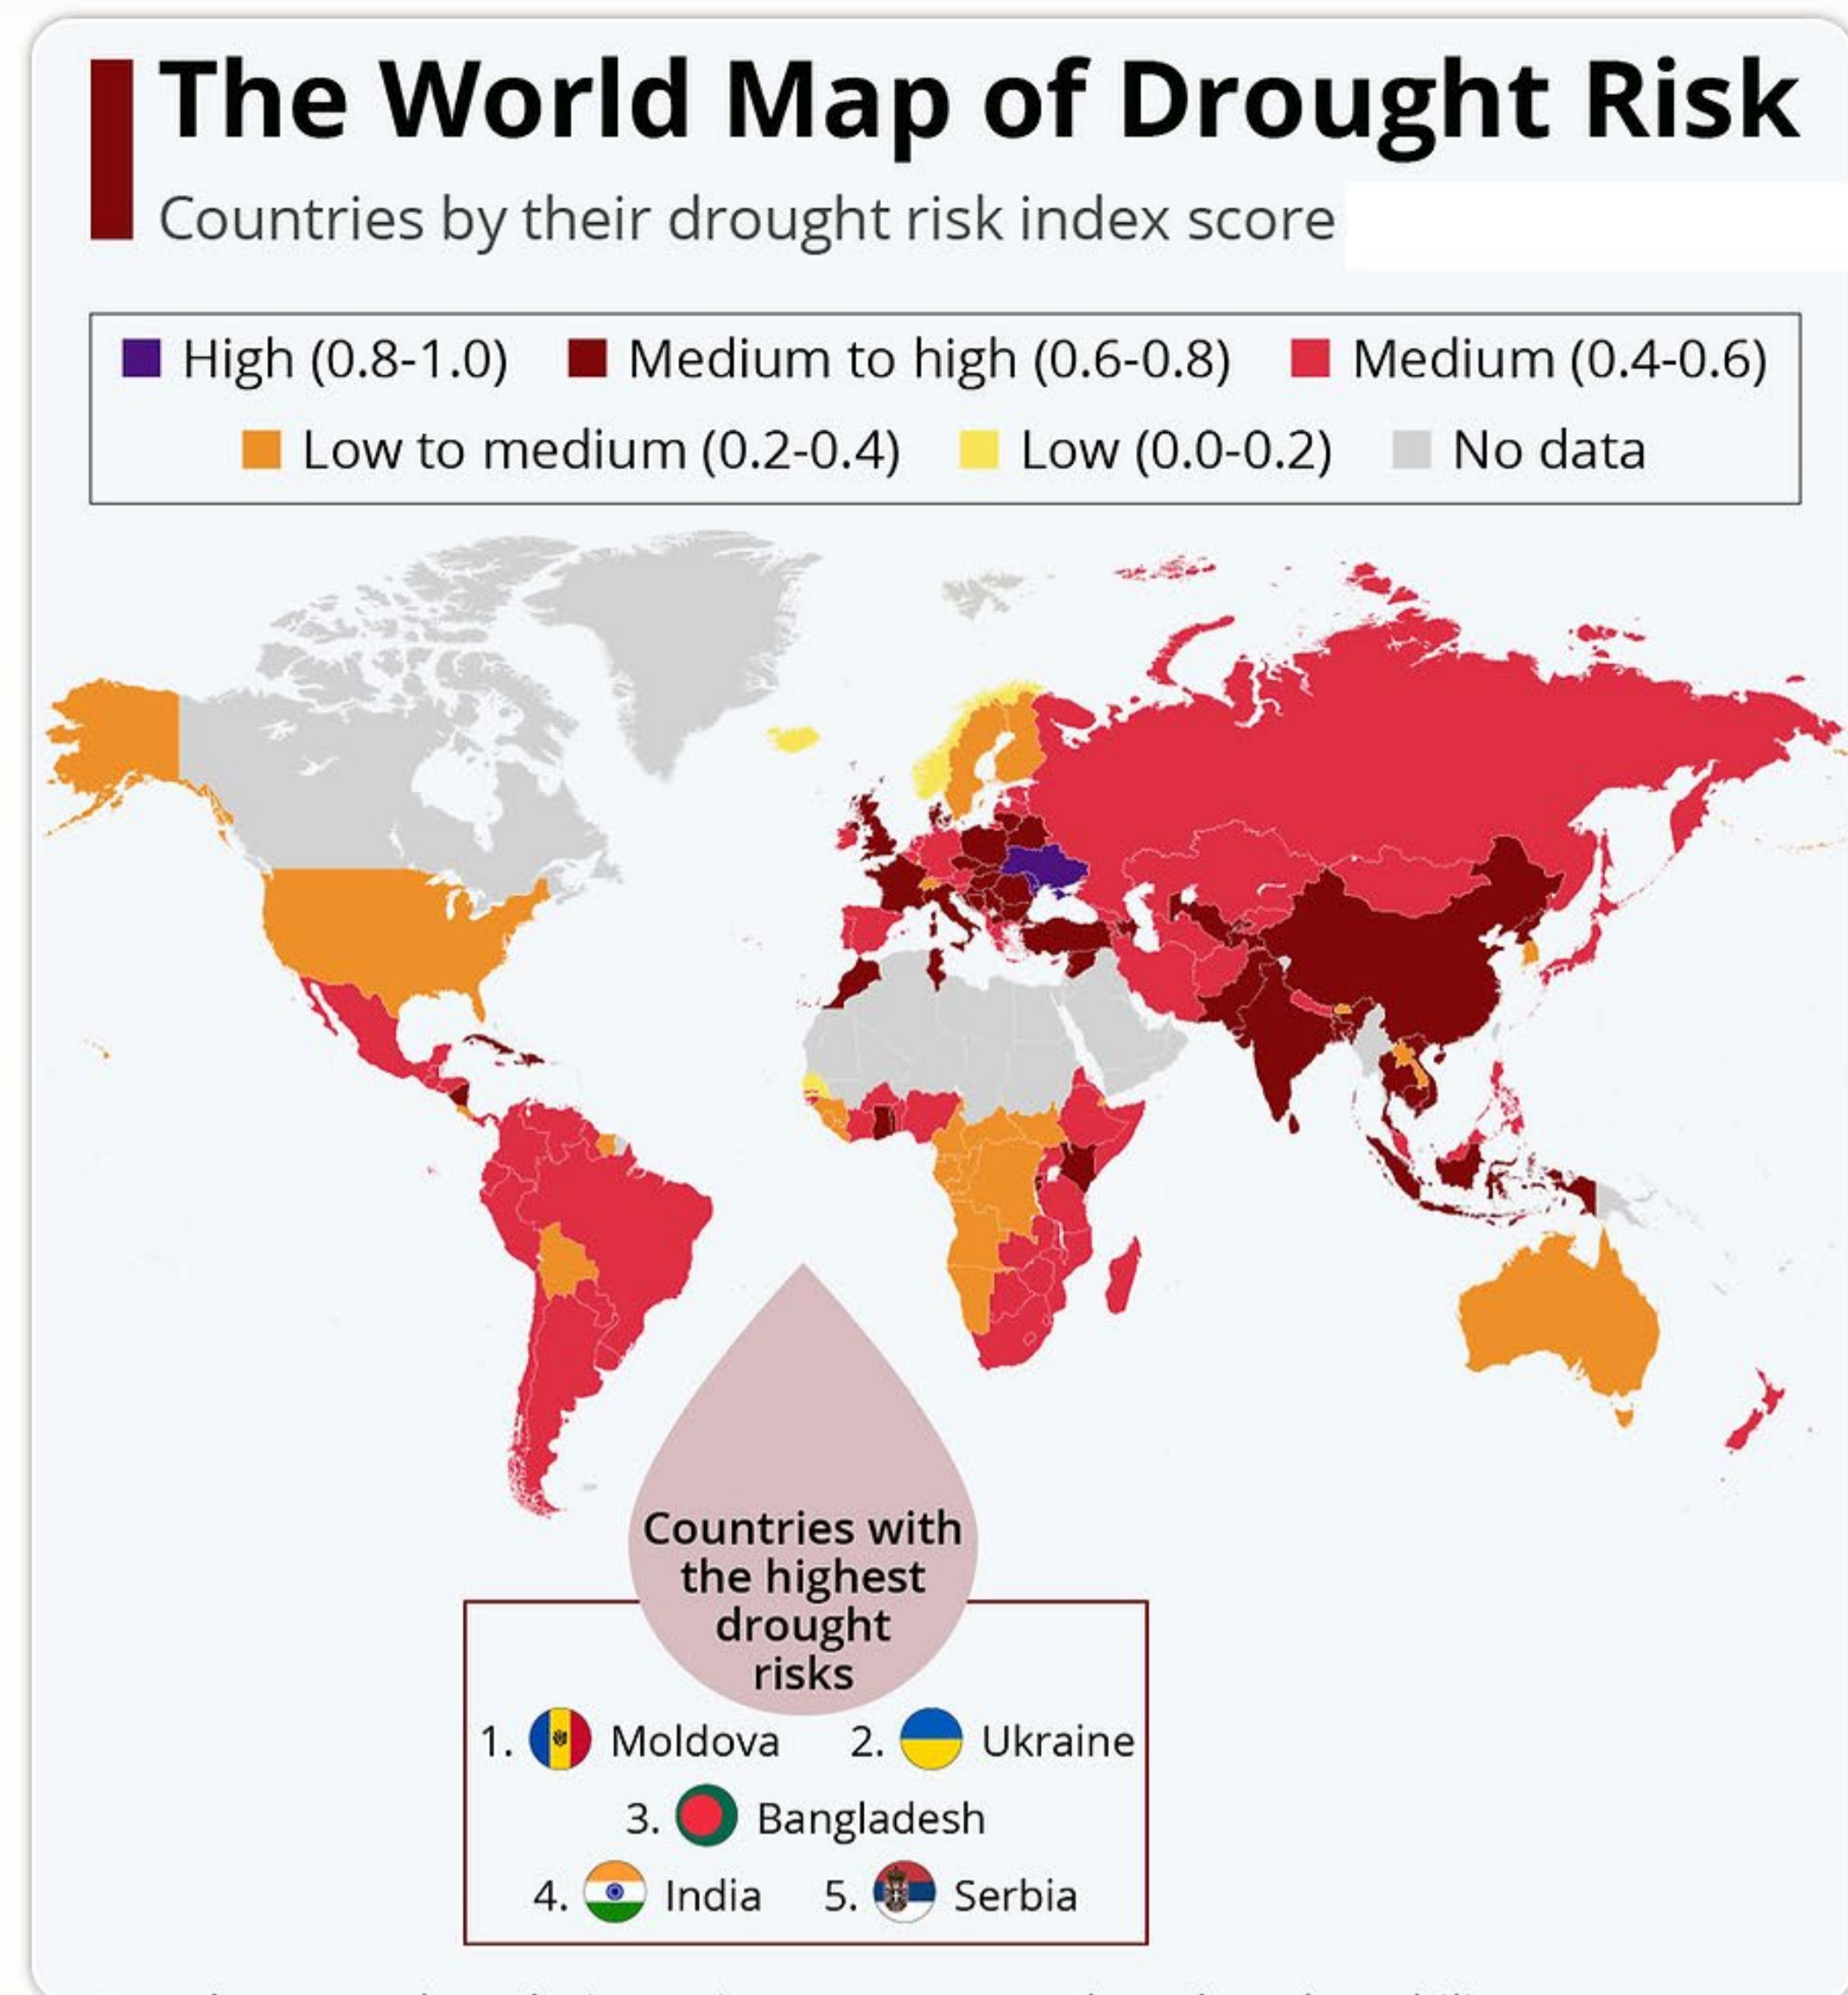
The World Map of Drought Risk

Countries by their drought risk index score

High (0.8-1.0) Medium to high (0.6-0.8) Medium (0.4-0.6)
Low to medium (0.2-0.4) Low (0.0-0.2) No data

Countries with the highest drought risks

1. Moldova 2. Ukraine
3. Bangladesh
4. India 5. Serbia

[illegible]